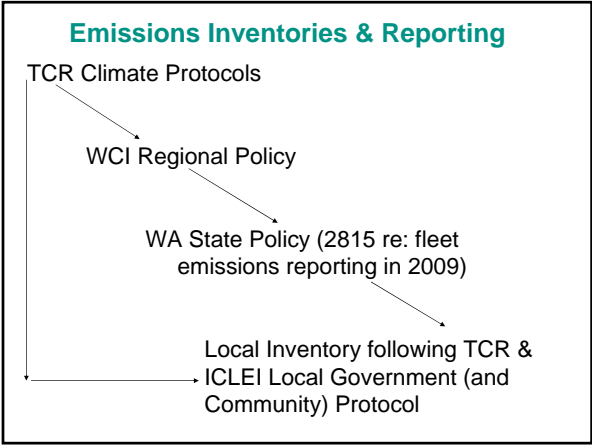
Emissions Inventories & Reporting

TCR Climate Protocols

WCI Regional Policy

WA State Policy (2815 re: fleet emissions reporting in 2009)

Local Inventory following TCR & ICLEI Local Government (and Community) Protocol